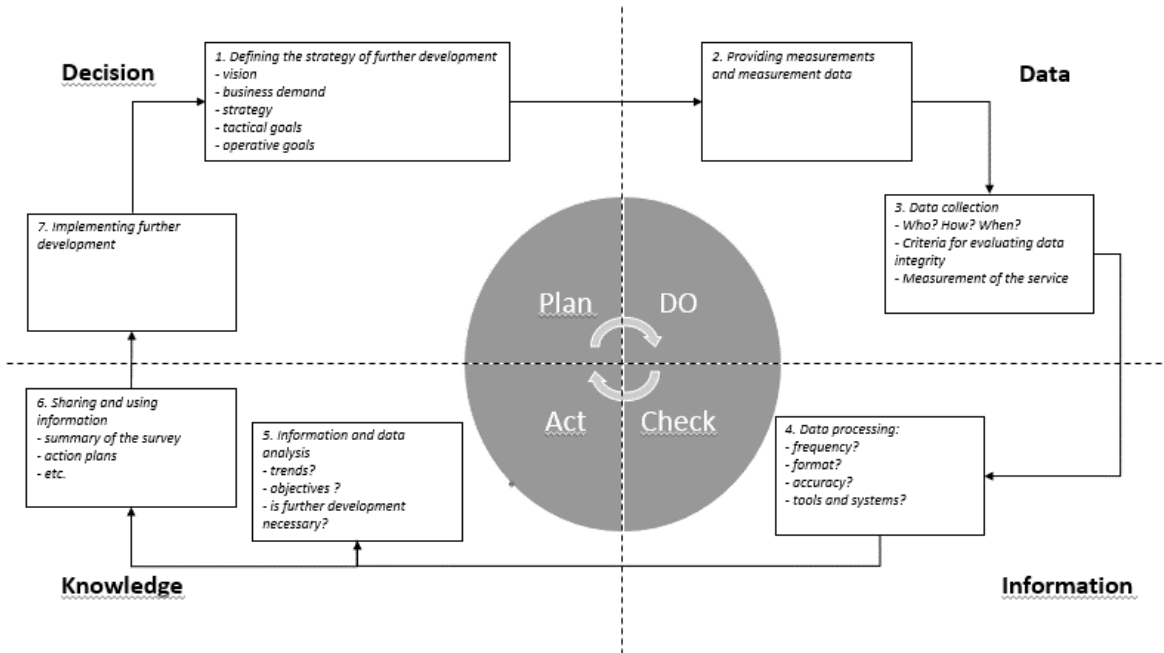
Decision

1. Defining the strategy of further development
- vision
- business demand
- strategy
- tactical goals
- operative goals

2. Providing measurements and measurement data

Data

3. Data collection
- Who? How? When?
- Criteria for evaluating data integrity
- Measurement of the service

7. Implementing further development

Plan

DO

Act

Check

6. Sharing and using information
- summary of the survey
- action plans
- etc.

5. Information and data analysis
- trends?
- objectives ?
- is further development necessary?

4. Data processing:
- frequency?
- format?
- accuracy?
- tools and systems?

Knowledge

Information